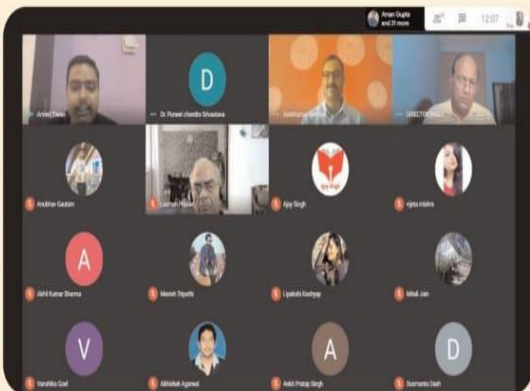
Aman Gupta and 21 more

12:07

Arvind Tiwari

D

Dr. Puneet chandra Srivastava

Amitabh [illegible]

DIRECTOR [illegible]

Anubhav Gautam

Laxman Prasad

Ajay Singh

nijeta mishra

A

Akhil Kumar Sharma

Manish Tripathi

Lipakshi Kashyap

Ishak Jain

V

Vanshika Goel

Abhishek Agarwal

A

Ankit Pratap Singh

D

Dusmanta Dash